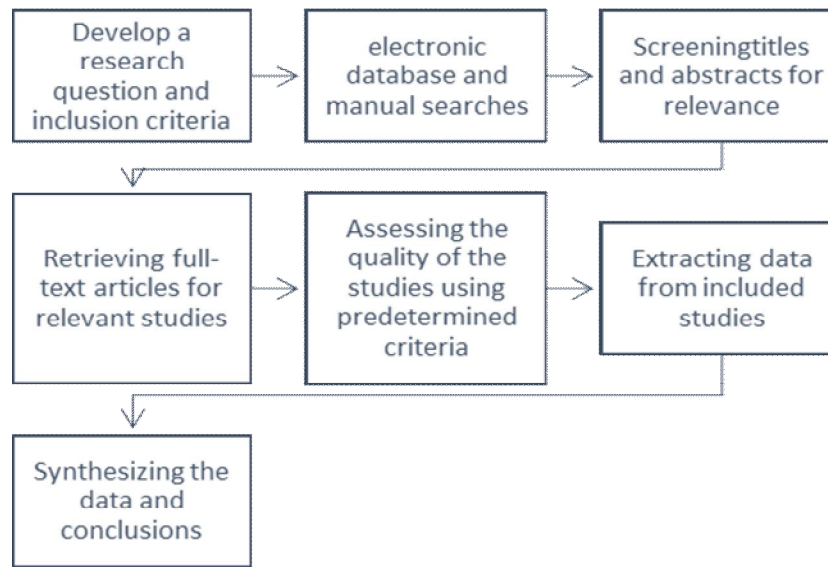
Develop a research question and inclusion criteria

electronic database and manual searches

Screeningtitles and abstracts for relevance

Retrieving full-text articles for relevant studies

Assessing the quality of the studies using predetermined criteria

Extracting data from included studies

Synthesizing the data and conclusions